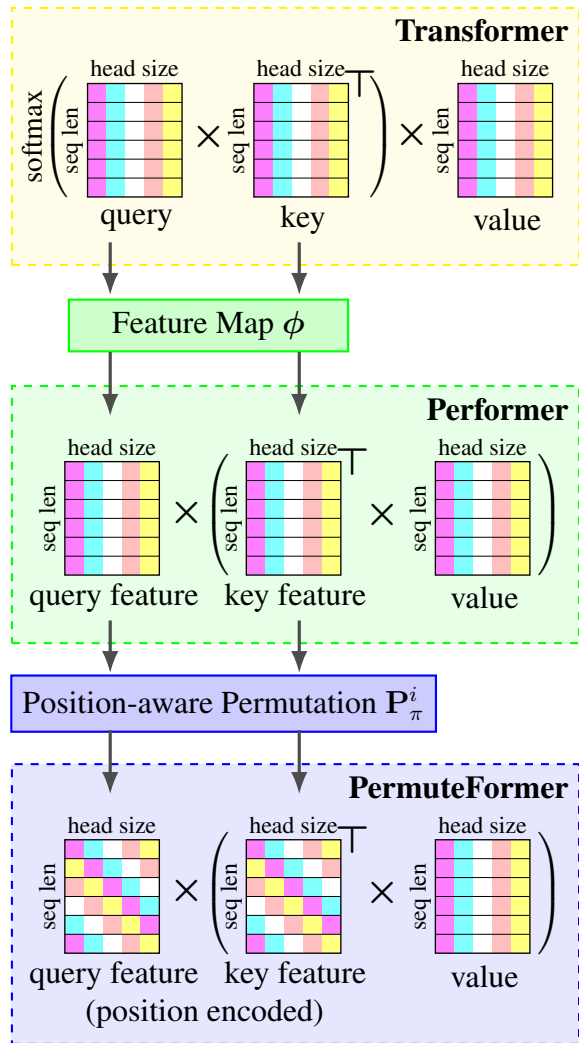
Transformer

softmax $\left(\right.$ head size seq len query $\times$ head size$^\top$ seq len key $\left.\right)$ $\times$ head size seq len value

Feature Map $\phi$

Performer

head size seq len query feature $\times$ $\left(\right.$ head size$^\top$ seq len key feature $\times$ head size seq len value $\left.\right)$

Position-aware Permutation $\mathbf{P}_{\pi}^{i}$

PermuteFormer

head size seq len query feature (position encoded) $\times$ $\left(\right.$ head size$^\top$ seq len key feature $\times$ head size seq len value $\left.\right)$